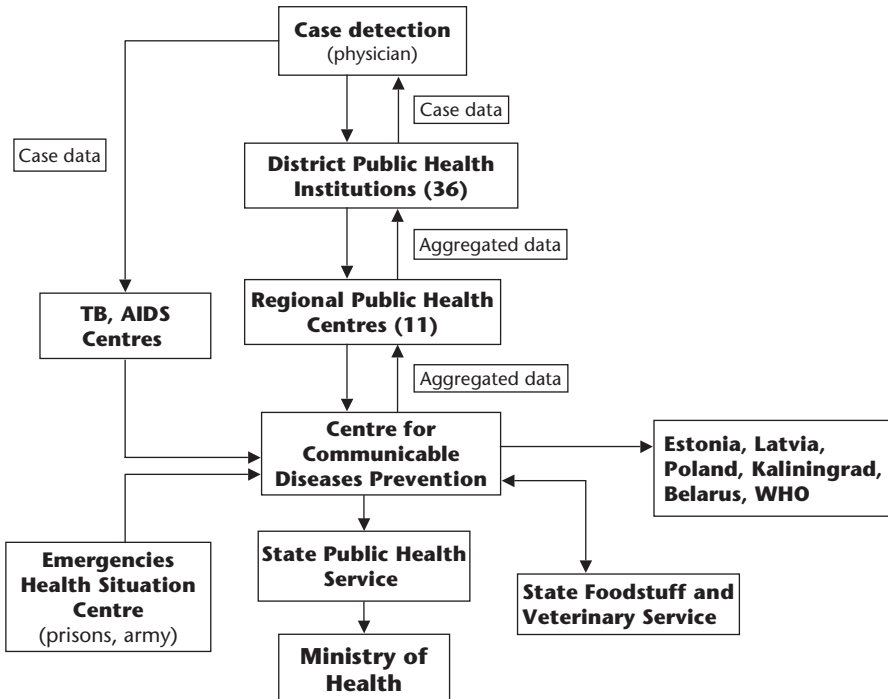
Case detection
(physician)

Case data

Case data

District Public Health Institutions (36)

Aggregated data

TB, AIDS Centres

Regional Public Health Centres (11)

Aggregated data

Centre for Communicable Diseases Prevention

Estonia, Latvia, Poland, Kaliningrad, Belarus, WHO

Emergencies Health Situation Centre
(prisons, army)

State Public Health Service

State Foodstuff and Veterinary Service

Ministry of Health